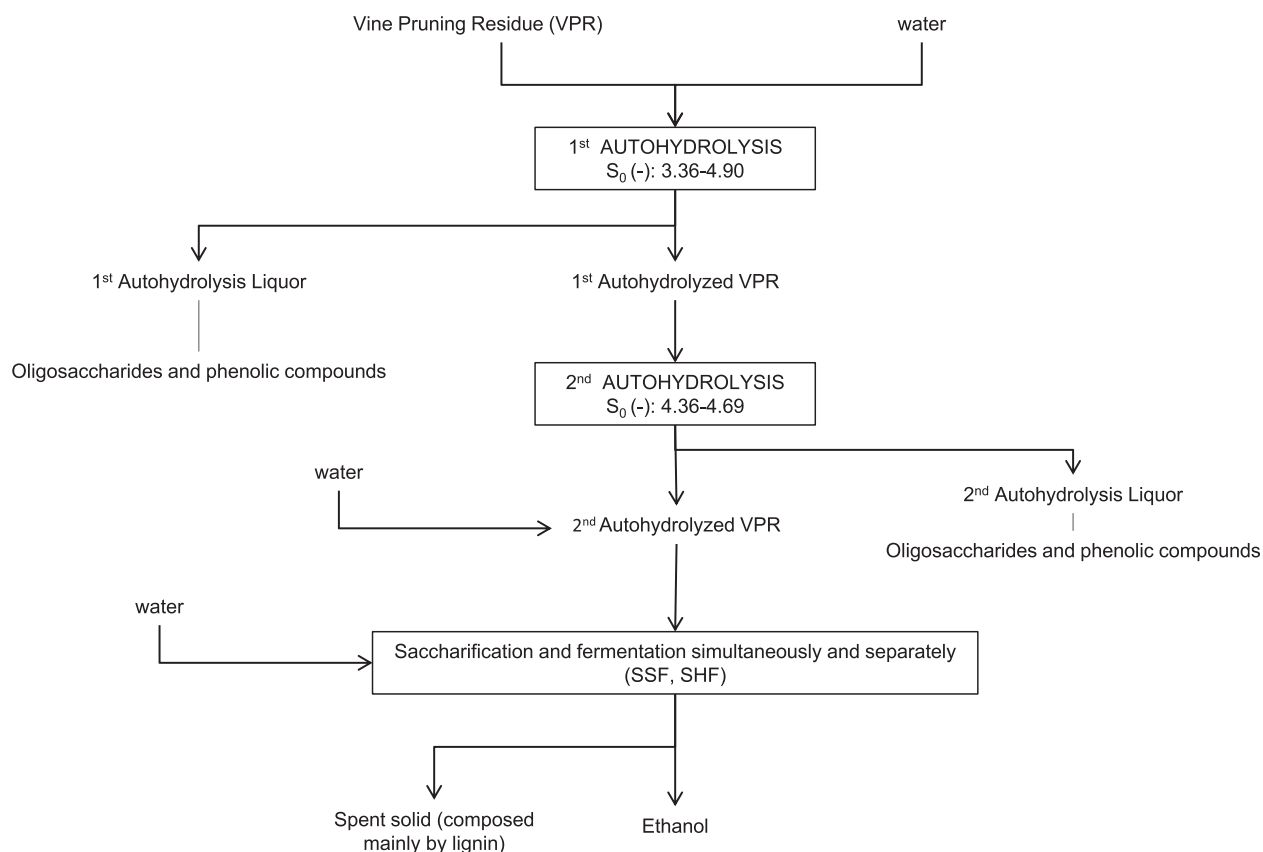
Vine Pruning Residue (VPR)

water

1$^{st}$ AUTOHYDROLYSIS
$S_0$ (-): 3.36-4.90

1$^{st}$ Autohydrolysis Liquor

1$^{st}$ Autohydrolyzed VPR

Oligosaccharides and phenolic compounds

2$^{nd}$ AUTOHYDROLYSIS
$S_0$ (-): 4.36-4.69

water

2$^{nd}$ Autohydrolyzed VPR

2$^{nd}$ Autohydrolysis Liquor

Oligosaccharides and phenolic compounds

water

Saccharification and fermentation simultaneously and separately (SSF, SHF)

Spent solid (composed mainly by lignin)

Ethanol